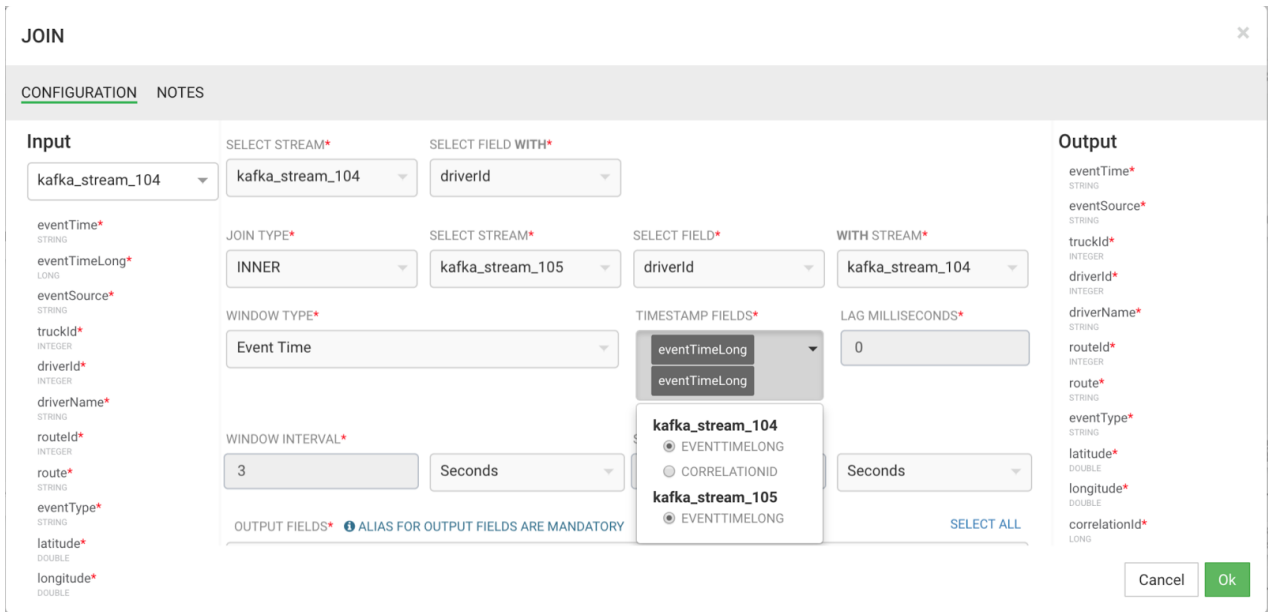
JOIN

×

CONFIGURATION NOTES

Input

kafka_stream_104

eventTime*
STRING
eventTimeLong*
LONG
eventSource*
STRING
truckId*
INTEGER
driverId*
INTEGER
driverName*
STRING
routeId*
INTEGER
route*
STRING
eventType*
STRING
latitude*
DOUBLE
longitude*
DOUBLE

SELECT STREAM*
kafka_stream_104

SELECT FIELD WITH*
driverId

JOIN TYPE*
INNER

SELECT STREAM*
kafka_stream_105

SELECT FIELD*
driverId

WITH STREAM*
kafka_stream_104

WINDOW TYPE*
Event Time

TIMESTAMP FIELDS*
eventTimeLong
eventTimeLong

LAG MILLISECONDS*
0

kafka_stream_104
EVENTTIMELONG
CORRELATIONID
kafka_stream_105
EVENTTIMELONG

WINDOW INTERVAL*
3
Seconds
S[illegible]
Seconds

OUTPUT FIELDS* ℹ ALIAS FOR OUTPUT FIELDS ARE MANDATORY

SELECT ALL

Output

eventTime*
STRING
eventSource*
STRING
truckId*
INTEGER
driverId*
INTEGER
driverName*
STRING
routeId*
INTEGER
route*
STRING
eventType*
STRING
latitude*
DOUBLE
longitude*
DOUBLE
correlationId*
LONG

Cancel
Ok